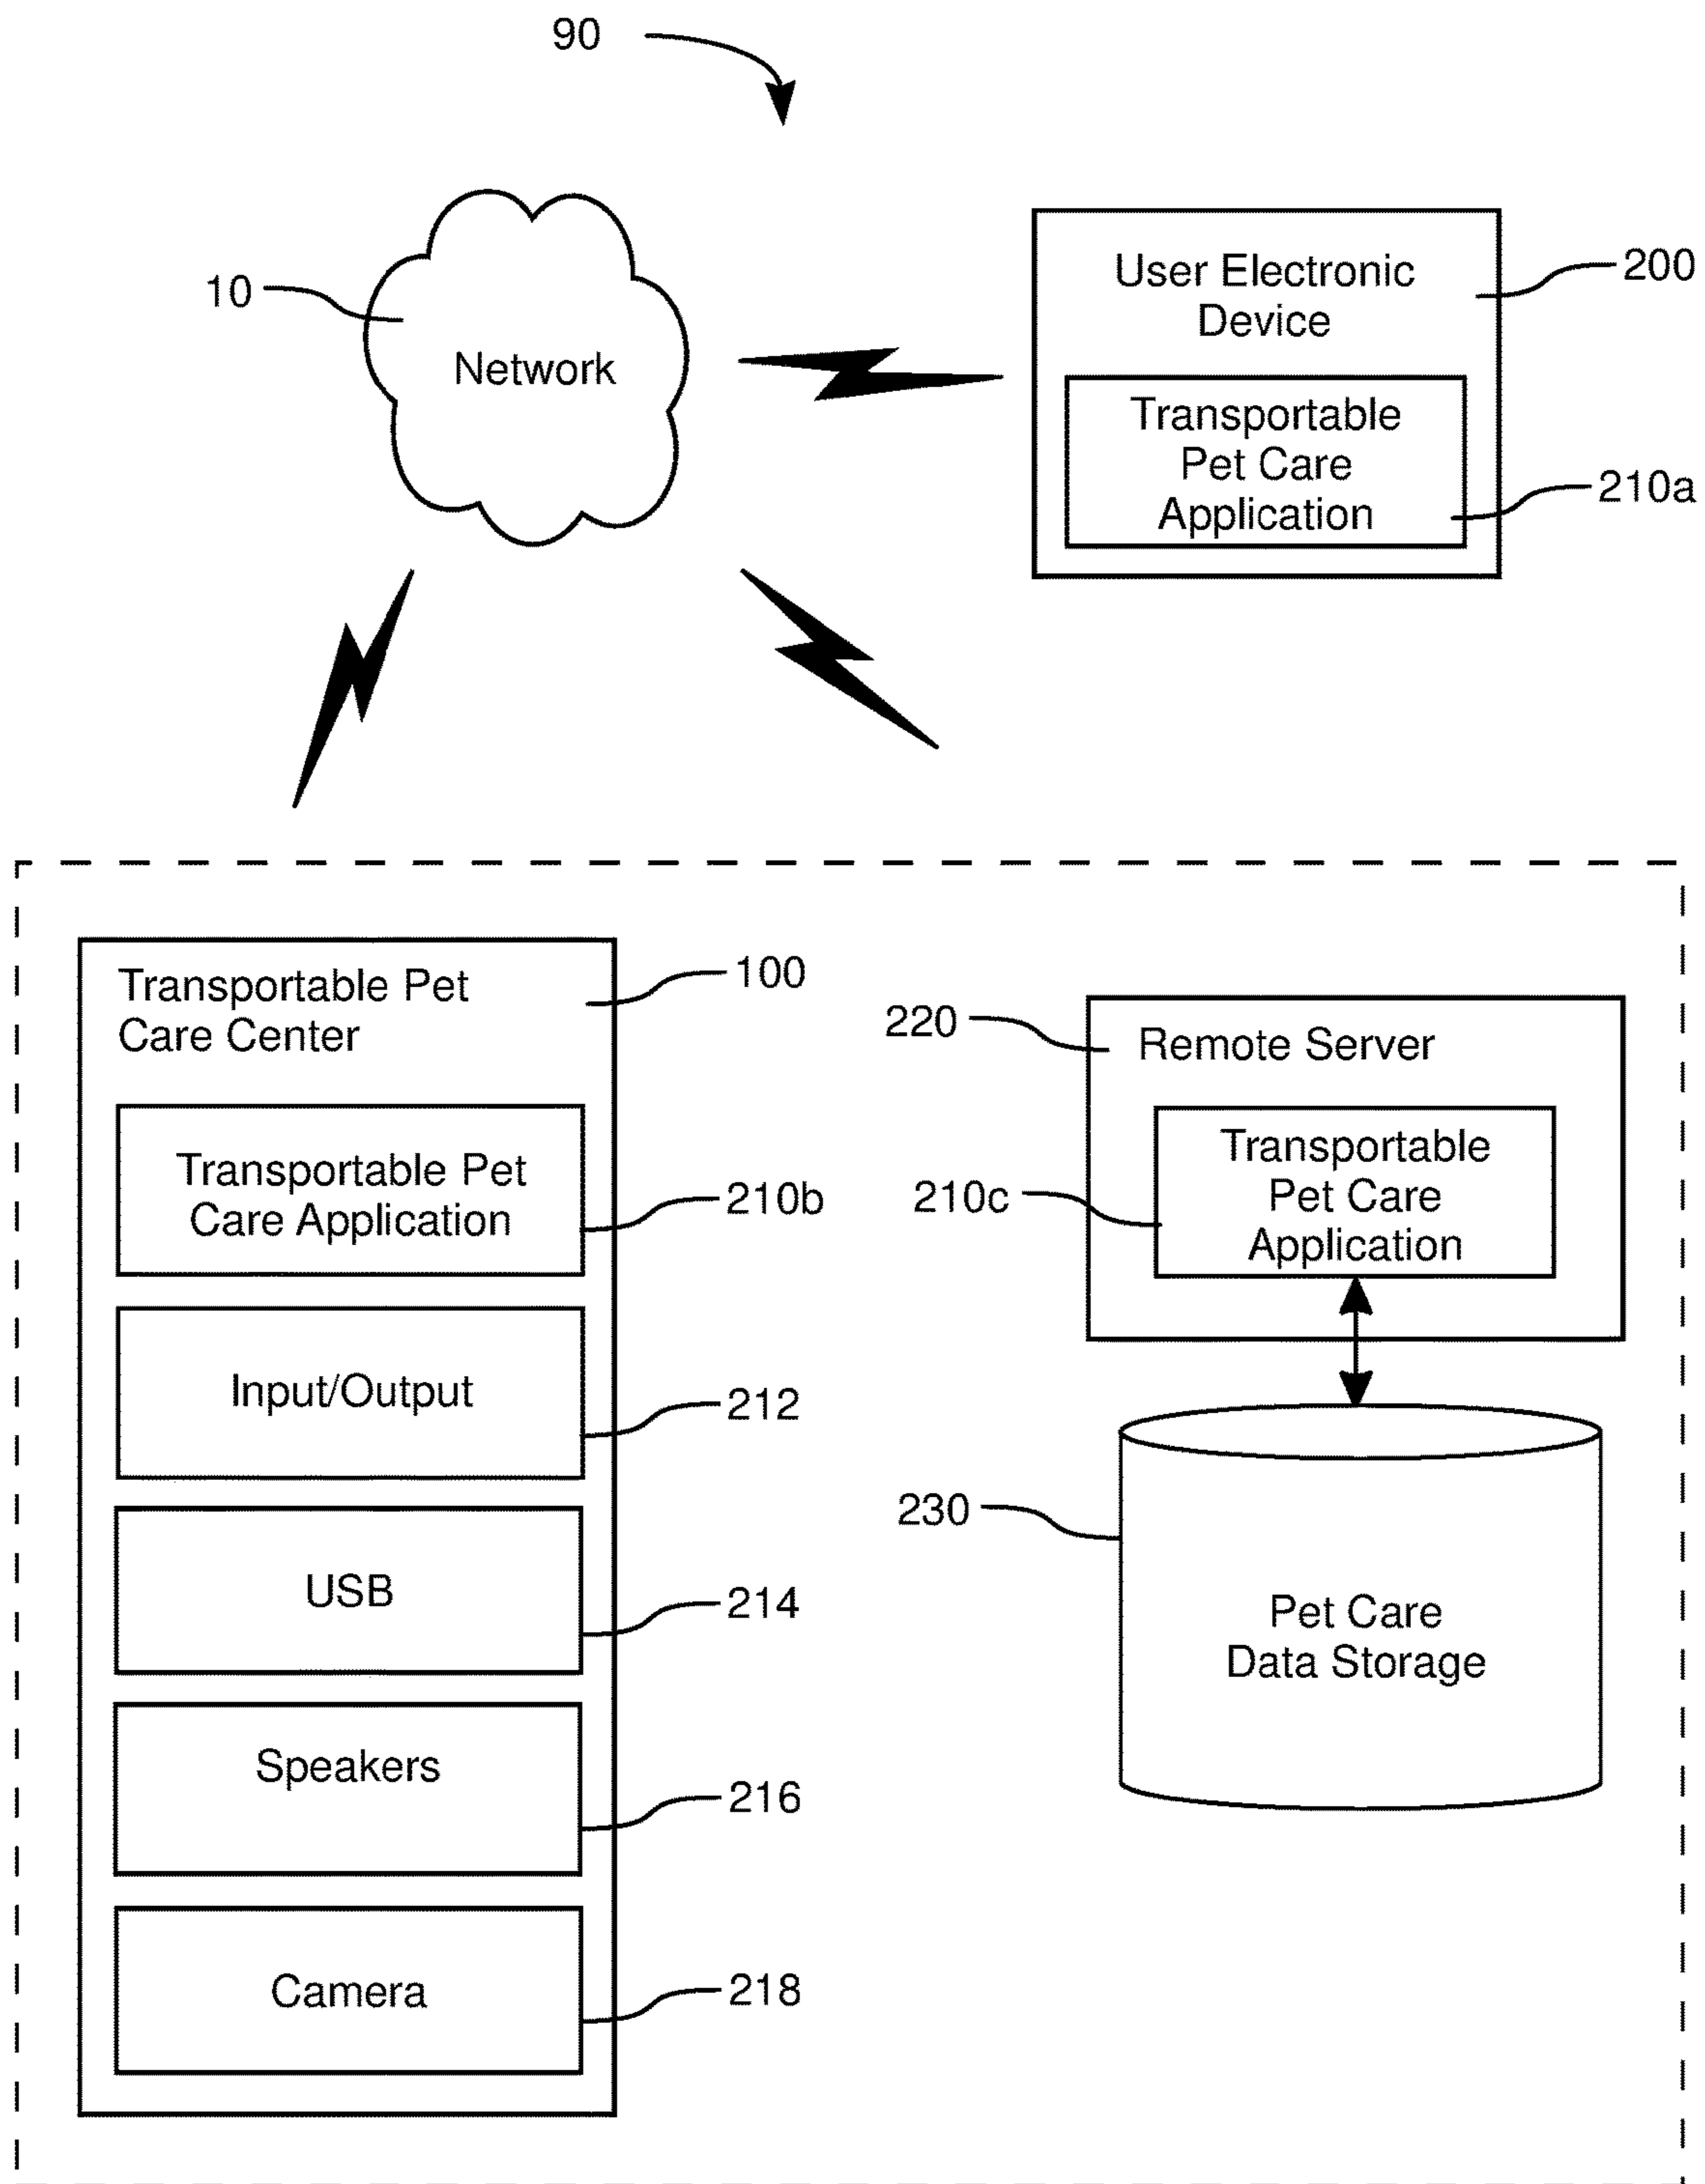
90

10

Network

User Electronic Device

200

Transportable Pet Care Application

210a

Transportable Pet Care Center

100

Transportable Pet Care Application

210b

Input/Output

212

USB

214

Speakers

216

Camera

218

220

Remote Server

210c

Transportable Pet Care Application

230

Pet Care Data Storage